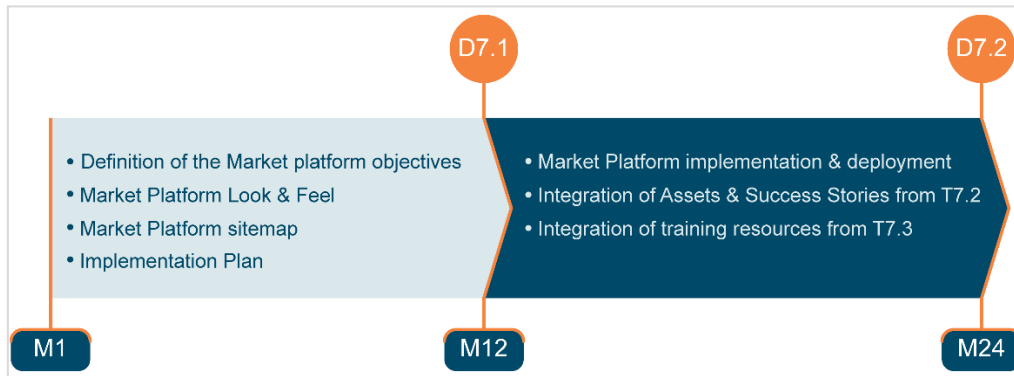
D7.1

D7.2

• Definition of the Market platform objectives
• Market Platform Look & Feel
• Market Platform sitemap
• Implementation Plan

• Market Platform implementation & deployment
• Integration of Assets & Success Stories from T7.2
• Integration of training resources from T7.3

M1

M12

M24